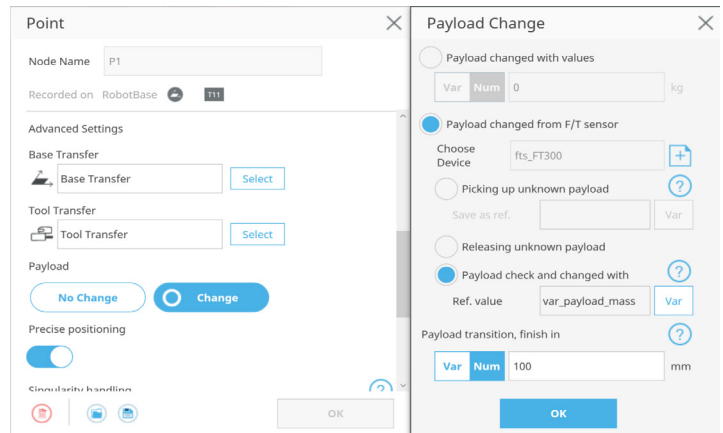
Point

Node Name P1

Recorded on RobotBase T11

Advanced Settings

Base Transfer

Base Transfer Select

Tool Transfer

Tool Transfer Select

Payload

No Change Change

Precise positioning

Singularity handling

OK

Payload Change

Payload changed with values

Var Num 0 kg

Payload changed from F/T sensor

Choose Device fts_FT300

Picking up unknown payload

Save as ref. Var

Releasing unknown payload

Payload check and changed with

Ref. value var_payload_mass Var

Payload transition, finish in

Var Num 100 mm

OK